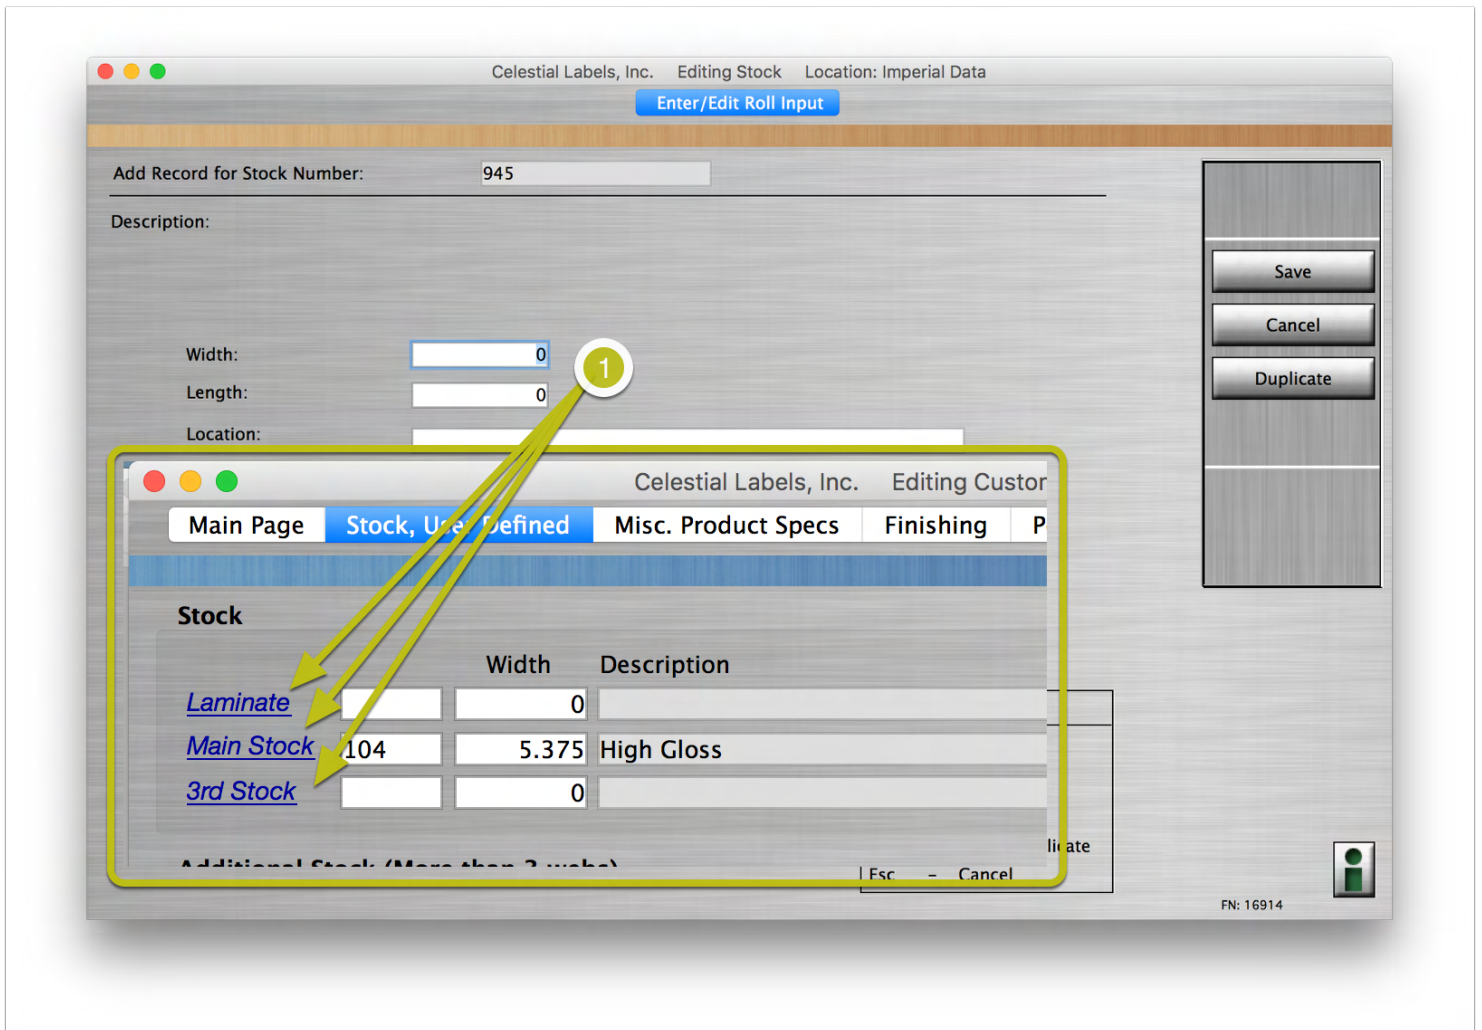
Celestial Labels, Inc. Editing Stock Location: Imperial Data

Enter/Edit Roll Input

Add Record for Stock Number: 945

Description:

Width: 0

Length: 0

Location:

Save

Cancel

Duplicate

1

Celestial Labels, Inc. Editing Custor

Main Page | Stock, U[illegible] Defined | Misc. Product Specs | Finishing | P

Stock

| | | Width | Description |
|---|---|---|---|
| Laminate | | 0 | |
| Main Stock | 104 | 5.375 | High Gloss |
| 3rd Stock | | 0 | |

Additional Stock (More than 3 webs)

li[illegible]ate

Esc – Cancel

FN: 16914